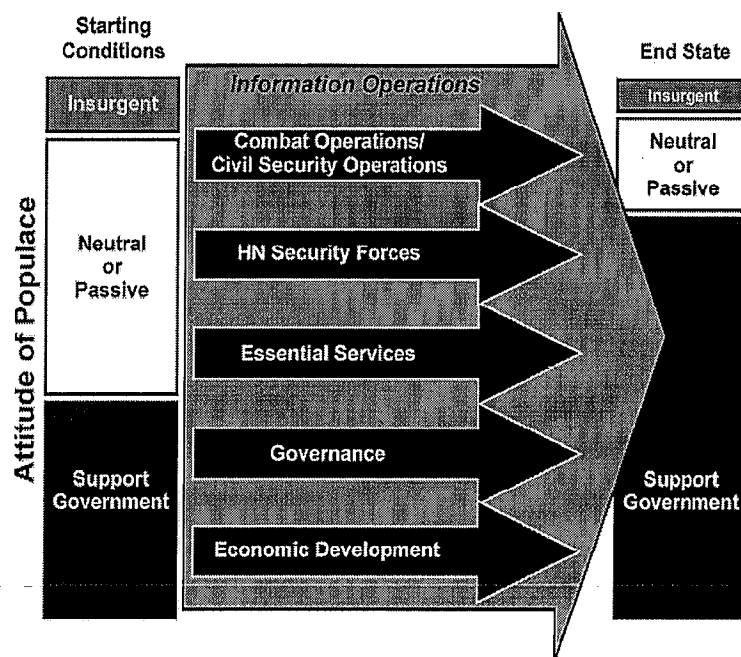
Starting Conditions

Insurgent

Neutral or Passive

Support Government

Attitude of Populace

Information Operations

Combat Operations/ Civil Security Operations

HN Security Forces

Essential Services

Governance

Economic Development

End State

Insurgent

Neutral or Passive

Support Government